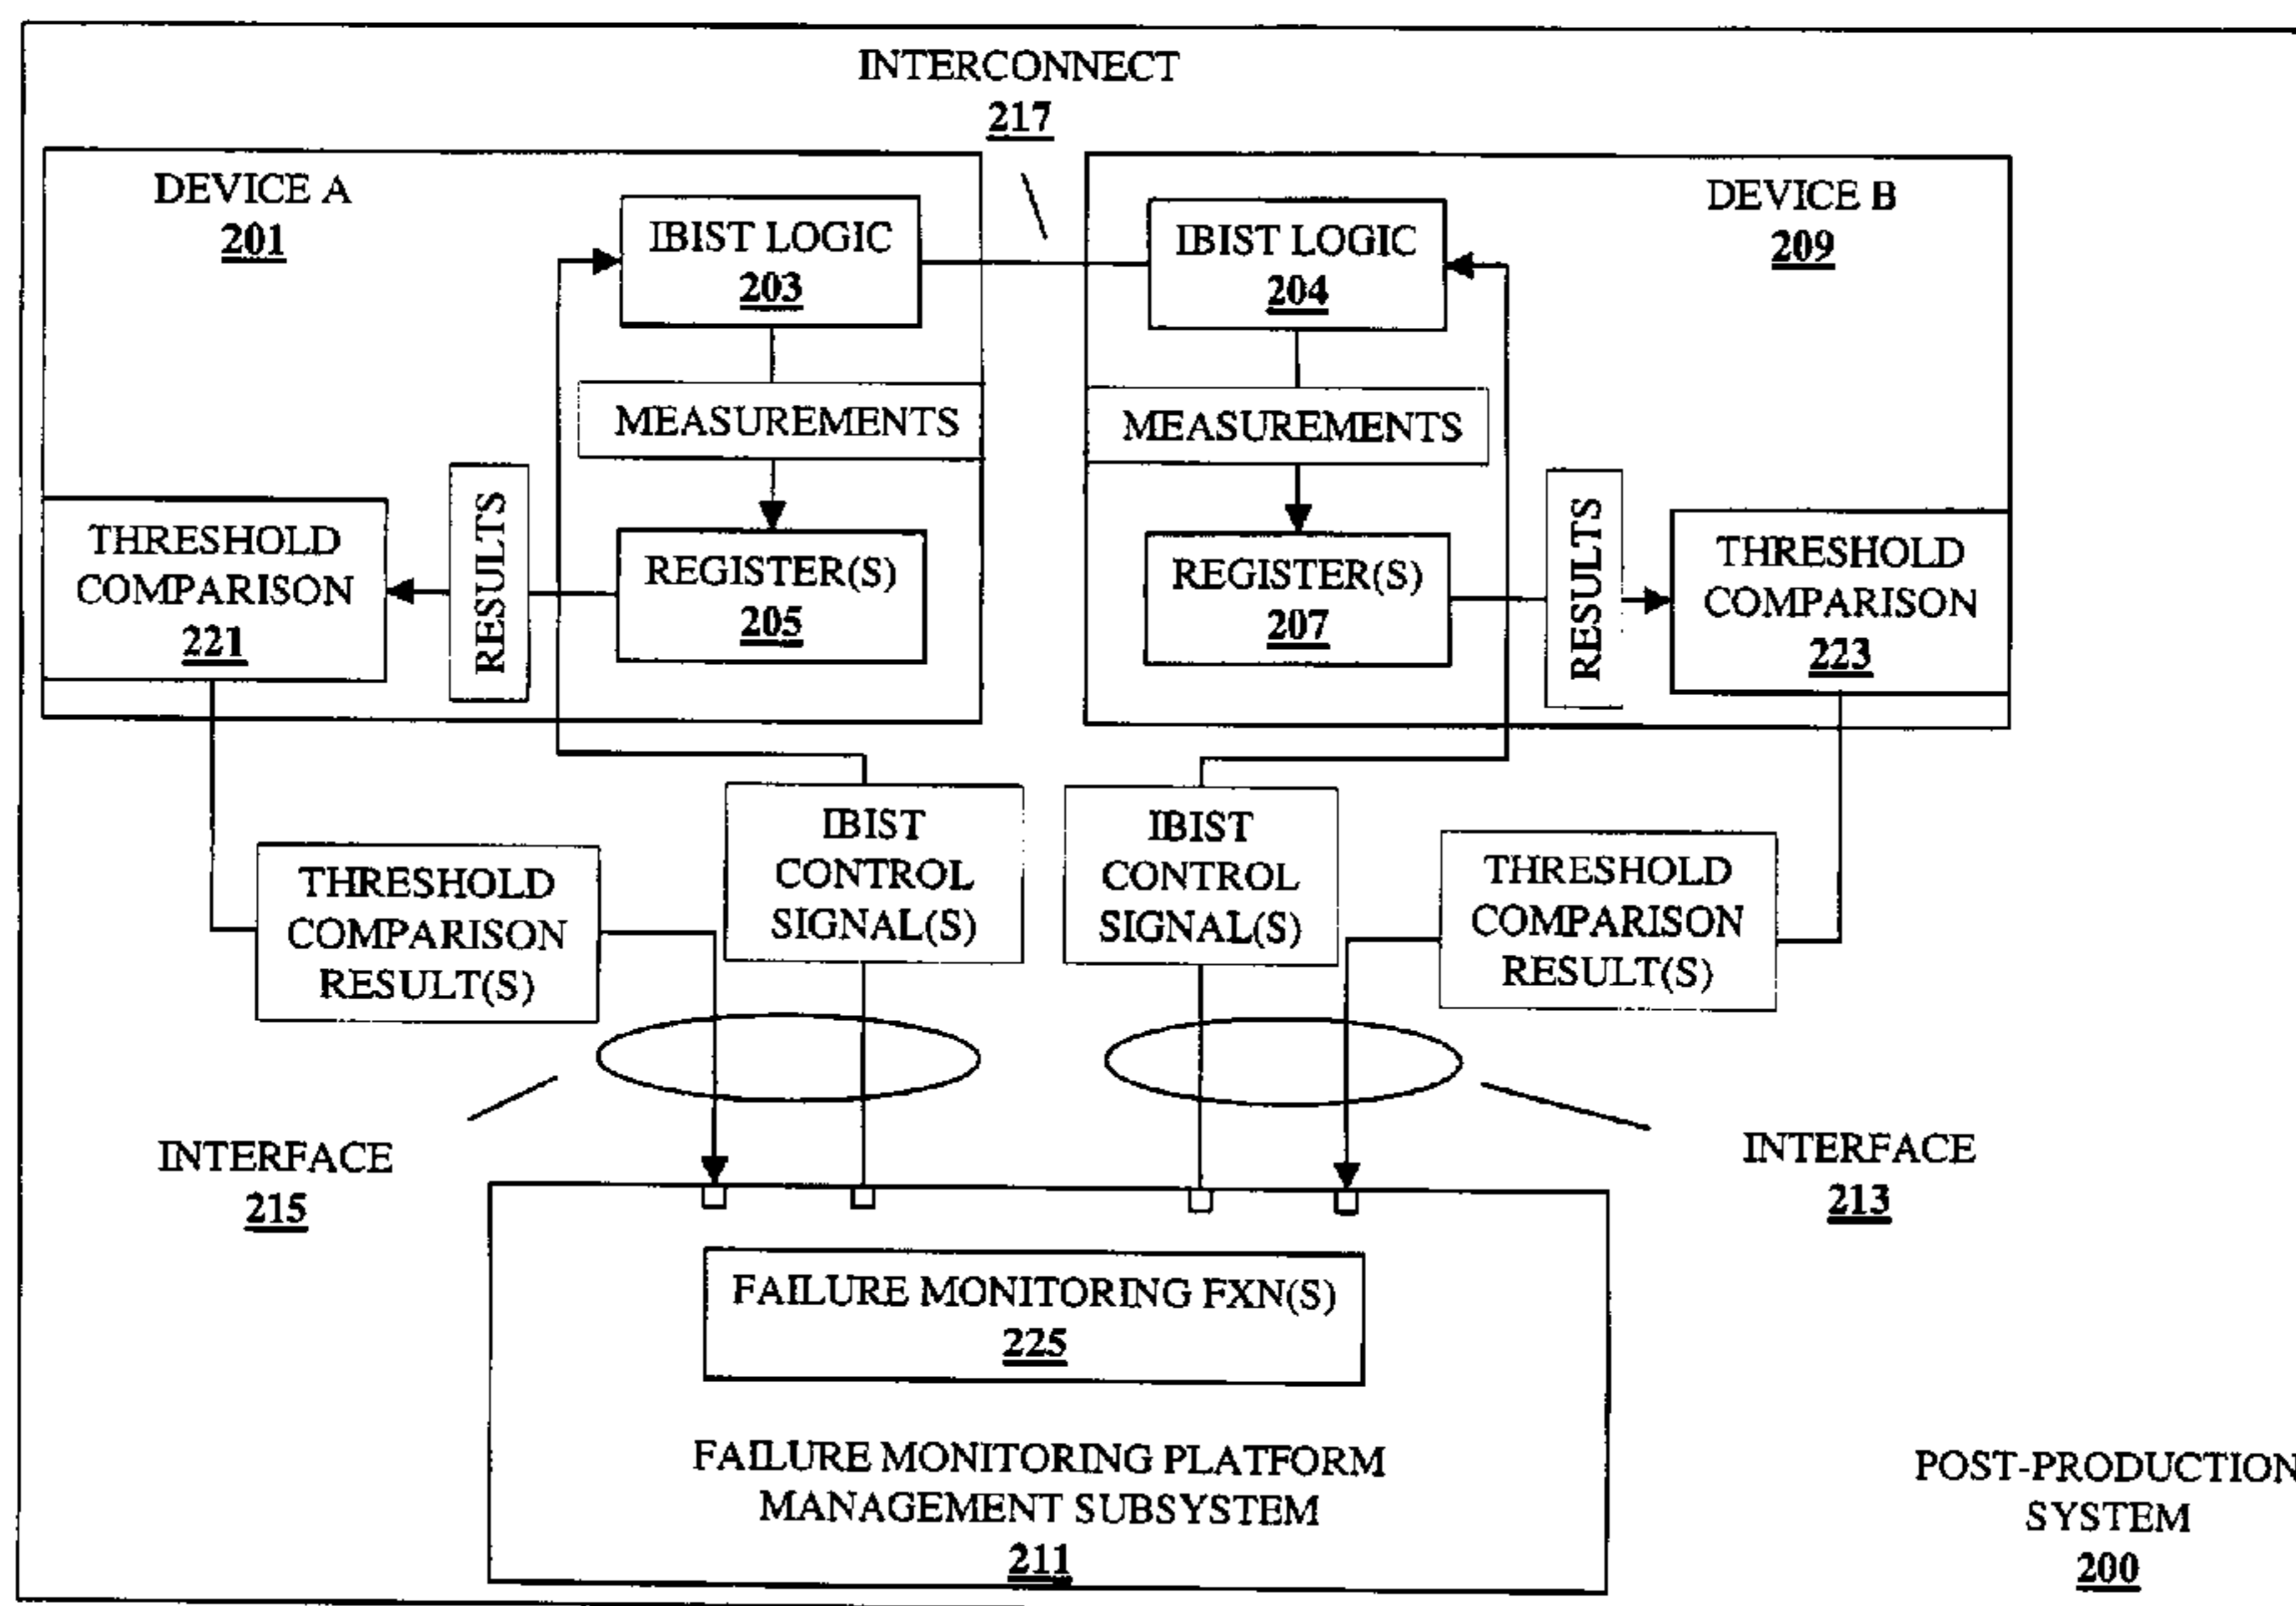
INTERCONNECT
217

DEVICE A
201

IBIST LOGIC
203

MEASUREMENTS

REGISTER(S)
205

RESULTS

THRESHOLD COMPARISON
221

IBIST LOGIC
204

DEVICE B
209

MEASUREMENTS

REGISTER(S)
207

RESULTS

THRESHOLD COMPARISON
223

THRESHOLD COMPARISON RESULT(S)

IBIST CONTROL SIGNAL(S)

IBIST CONTROL SIGNAL(S)

THRESHOLD COMPARISON RESULT(S)

INTERFACE
215

INTERFACE
213

FAILURE MONITORING FXN(S)
225

FAILURE MONITORING PLATFORM MANAGEMENT SUBSYSTEM
211

POST-PRODUCTION SYSTEM
200